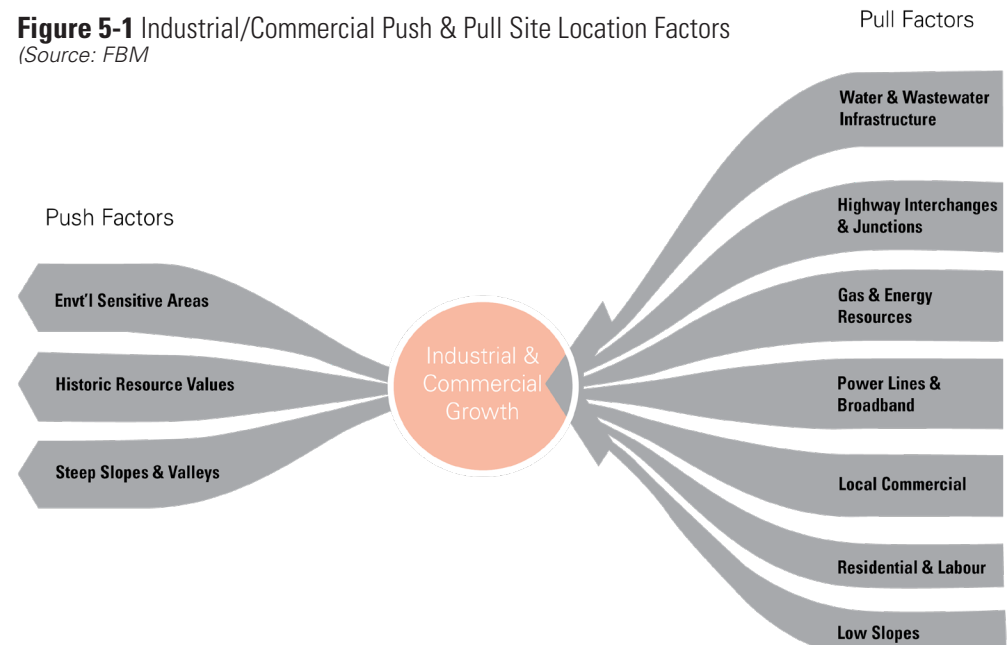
**Figure 5-1** Industrial/Commercial Push & Pull Site Location Factors
(Source: FBM

Pull Factors

Push Factors

Envt'l Sensitive Areas

Historic Resource Values

Steep Slopes & Valleys

Industrial & Commercial Growth

Water & Wastewater Infrastructure

Highway Interchanges & Junctions

Gas & Energy Resources

Power Lines & Broadband

Local Commercial

Residential & Labour

Low Slopes